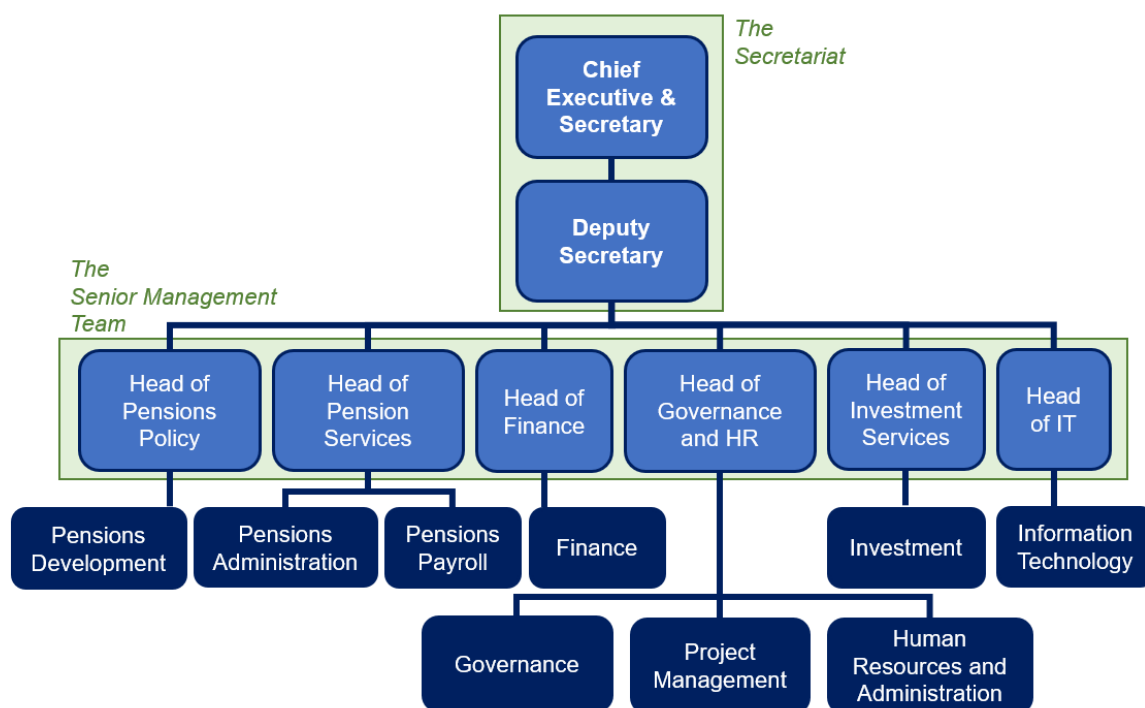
The Secretariat

Chief Executive & Secretary

Deputy Secretary

The Senior Management Team

Head of Pensions Policy

Head of Pension Services

Head of Finance

Head of Governance and HR

Head of Investment Services

Head of IT

Pensions Development

Pensions Administration

Pensions Payroll

Finance

Investment

Information Technology

Governance

Project Management

Human Resources and Administration